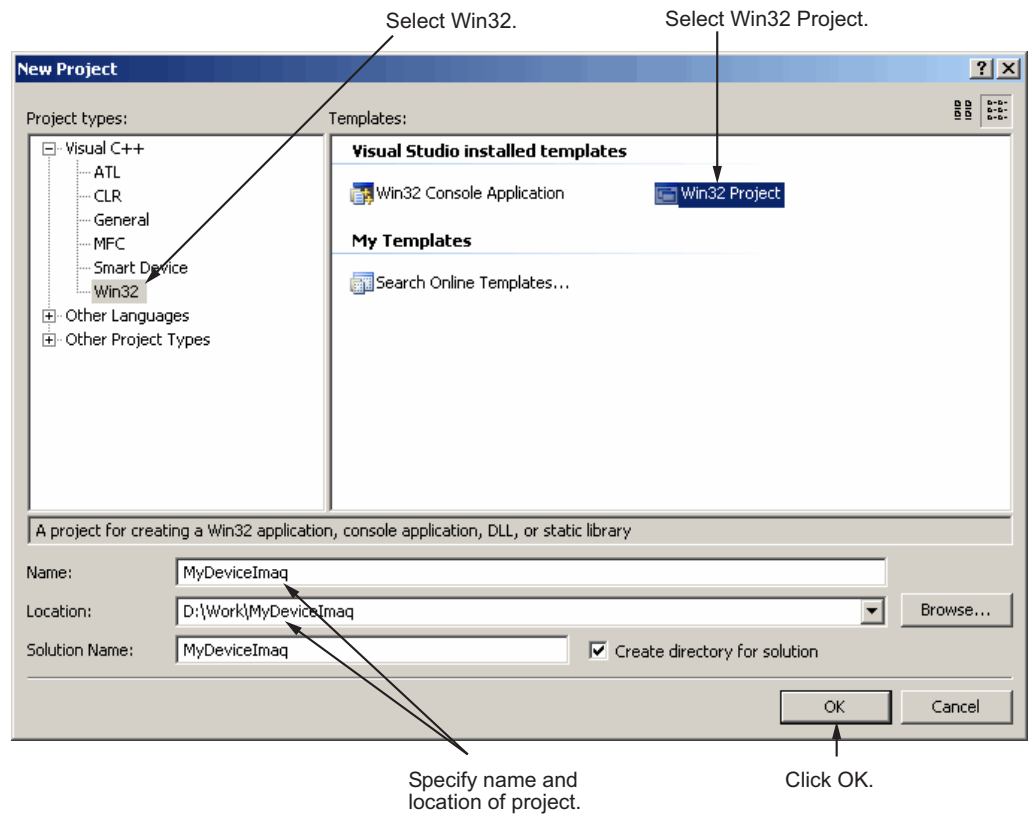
Select Win32.

Select Win32 Project.

New Project

?

Project types:

Templates:

Visual C++
ATL
CLR
General
MFC
Smart Device
Win32
Other Languages
Other Project Types

Visual Studio installed templates

Win32 Console Application

Win32 Project

My Templates

Search Online Templates...

A project for creating a Win32 application, console application, DLL, or static library

Name: MyDeviceImaq

Location: D:\Work\MyDeviceImaq

Browse...

Solution Name: MyDeviceImaq

Create directory for solution

OK

Cancel

Specify name and location of project.

Click OK.